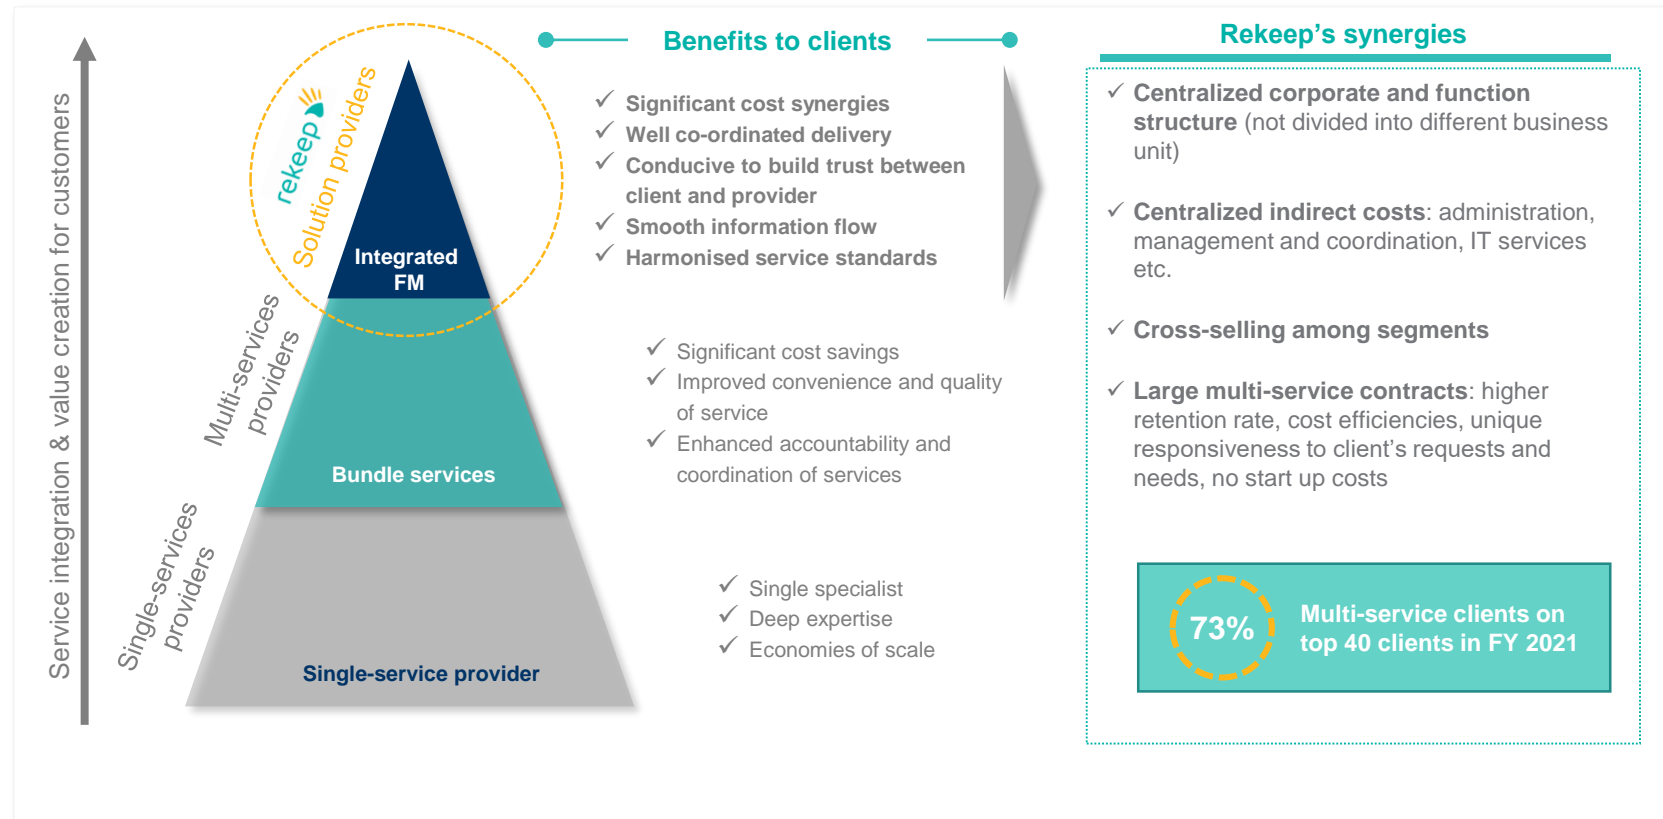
Service integration & value creation for customers

rekeep
Solution providers

Integrated FM

Multi-services providers

Bundle services

Single-services providers

Single-service provider

Benefits to clients

✓ Significant cost synergies
✓ Well co-ordinated delivery
✓ Conducive to build trust between client and provider
✓ Smooth information flow
✓ Harmonised service standards

✓ Significant cost savings
✓ Improved convenience and quality of service
✓ Enhanced accountability and coordination of services

✓ Single specialist
✓ Deep expertise
✓ Economies of scale

Rekeep's synergies

✓ Centralized corporate and function structure (not divided into different business unit)

✓ Centralized indirect costs: administration, management and coordination, IT services etc.

✓ Cross-selling among segments

✓ Large multi-service contracts: higher retention rate, cost efficiencies, unique responsiveness to client's requests and needs, no start up costs

73%

Multi-service clients on top 40 clients in FY 2021